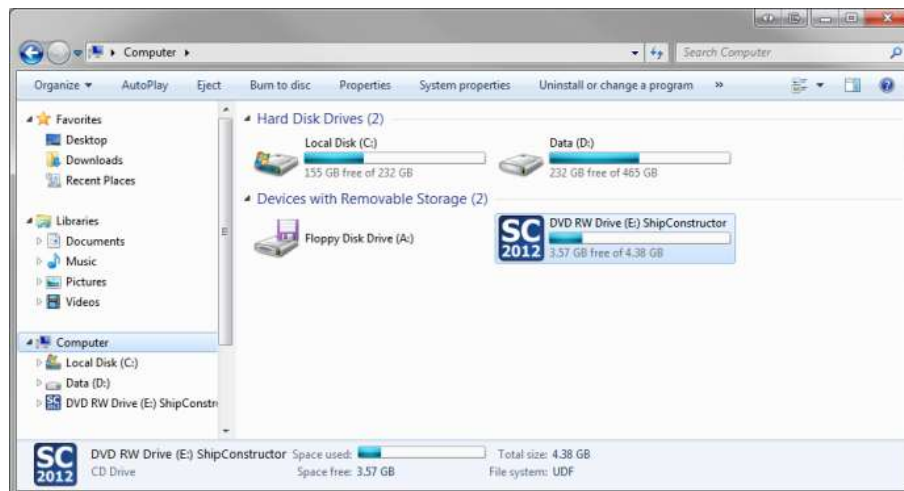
Computer ▸

Search Computer

Organize ▾ AutoPlay Eject Burn to disc Properties System properties Uninstall or change a program »

Favorites
Desktop
Downloads
Recent Places

Libraries
Documents
Music
Pictures
Videos

Computer
Local Disk (C:)
Data (D:)
DVD RW Drive (E:) ShipConstr

Hard Disk Drives (2)

Local Disk (C:)
155 GB free of 232 GB

Data (D:)
232 GB free of 465 GB

Devices with Removable Storage (2)

Floppy Disk Drive (A:)

SC 2012
DVD RW Drive (E:) ShipConstructor
3.57 GB free of 4.38 GB

SC 2012
DVD RW Drive (E:) ShipConstructor Space used:
CD Drive Space free: 3.57 GB
Total size: 4.38 GB
File system: UDF